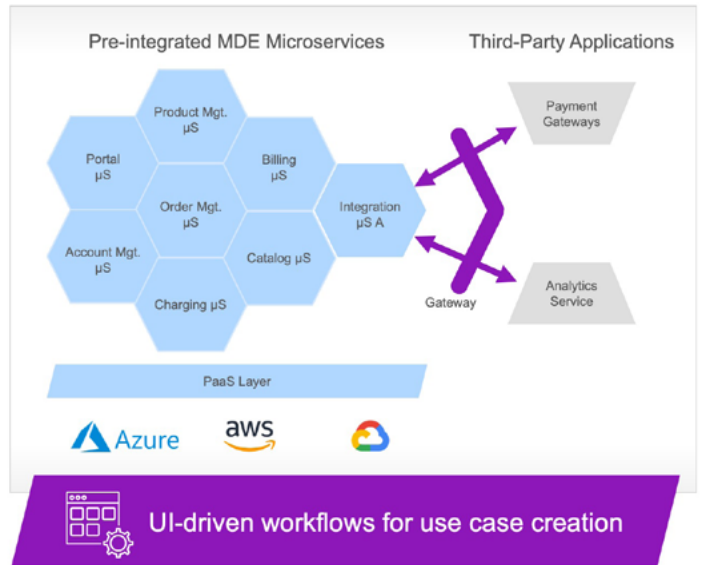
Pre-integrated MDE Microservices

Third-Party Applications

Product Mgt.
µS

Portal
µS

Billing
µS

Order Mgt.
µS

Integration
µS A

Account Mgt.
µS

Catalog µS

Charging µS

Payment
Gateways

Analytics
Service

Gateway

PaaS Layer

Azure

aws

UI-driven workflows for use case creation